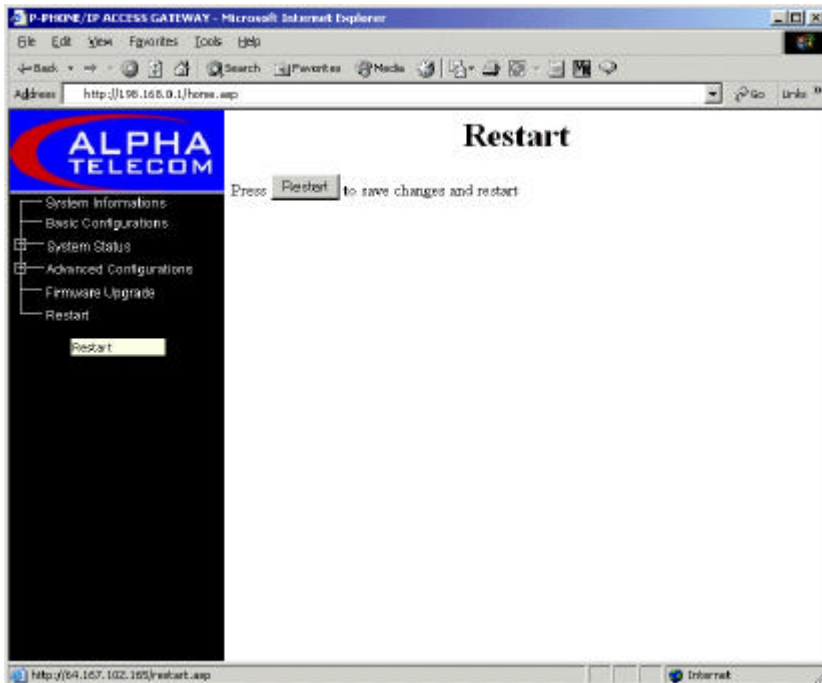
P-PHONE/IP ACCESS GATEWAY - Microsoft Internet Explorer

File Edit View Favorites Tools Help

Back Search Favorites Media

Address http://198.168.0.1/home.asp

Go Links

ALPHA TELECOM

System Informations
Basic Configurations
System Status
Advanced Configurations
Firmware Upgrade
Restart

Restart

Restart

Press Restart to save changes and restart

http://64.167.102.165/restart.asp

Internet